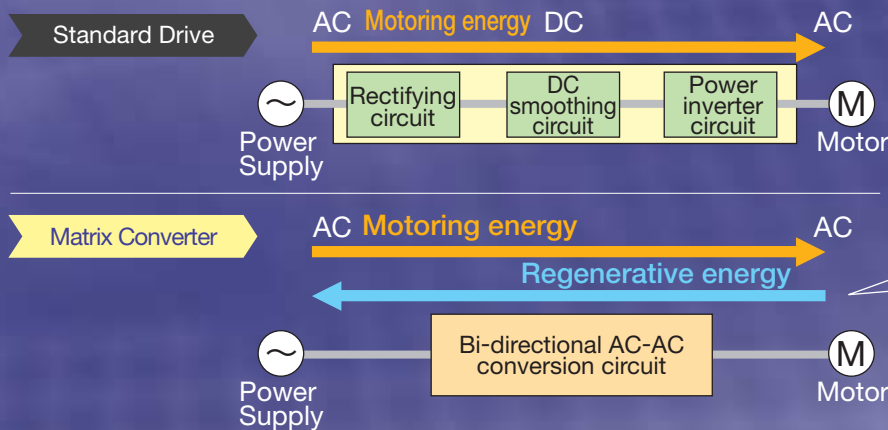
Standard Drive

AC Motoring energy DC AC

~ Rectifying circuit DC smoothing circuit Power inverter circuit M

Power Supply Motor

Matrix Converter

AC Motoring energy AC

Regenerative energy

~ Bi-directional AC-AC conversion circuit M

Power Supply Motor